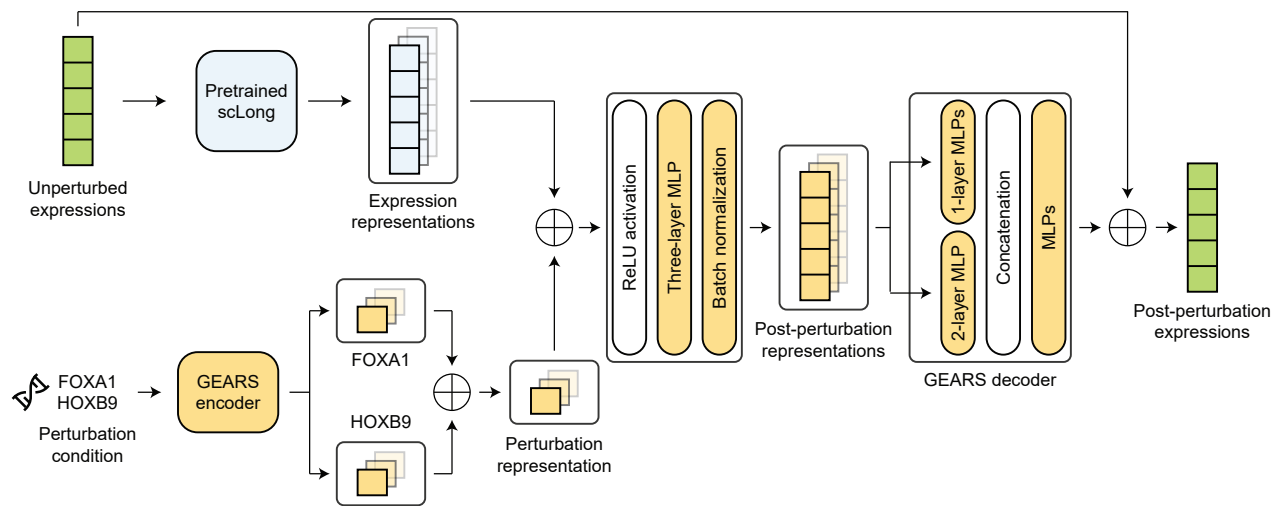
Unperturbed expressions

Pretrained scLong

Expression representations

ReLU activation

Three-layer MLP

Batch normalization

Post-perturbation representations

1-layer MLPs

2-layer MLP

Concatenation

MLPs

GEARS decoder

Post-perturbation expressions

FOXA1
HOXB9

Perturbation condition

GEARS encoder

FOXA1

HOXB9

Perturbation representation